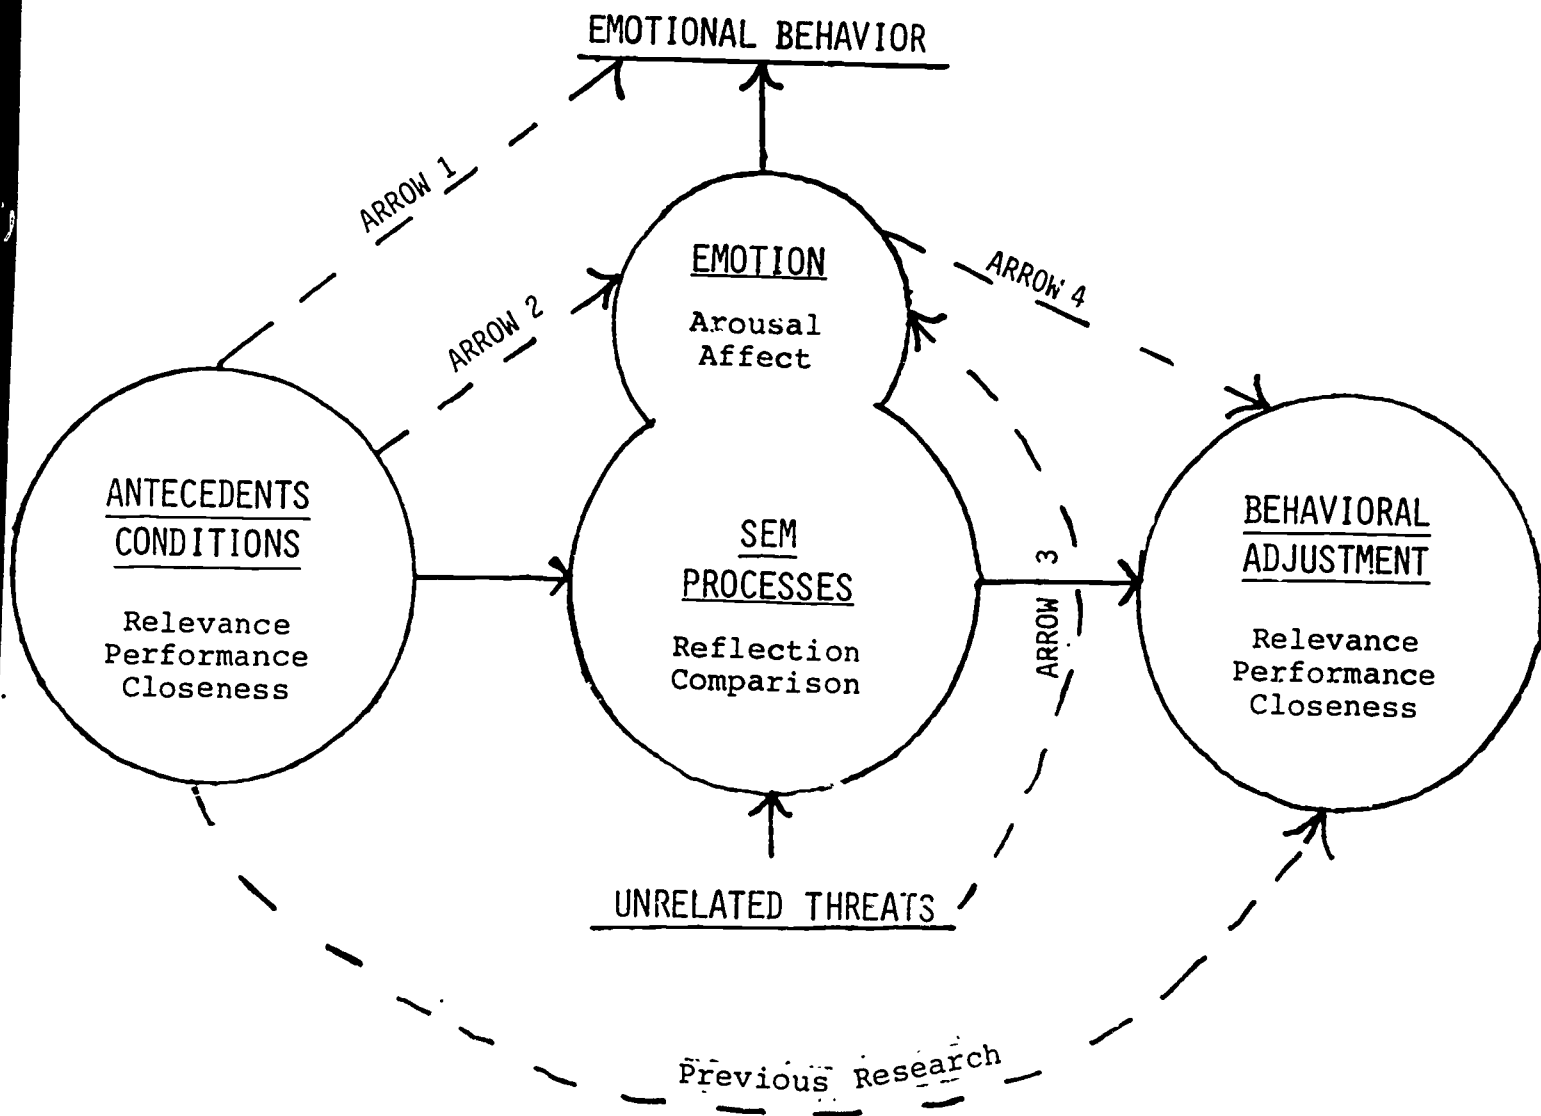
EMOTIONAL BEHAVIOR

ARROW 1

EMOTION

Arousal
Affect

ARROW 4

ARROW 2

ANTECEDENTS CONDITIONS

Relevance
Performance
Closeness

SEM PROCESSES

Reflection
Comparison

ARROW 3

BEHAVIORAL ADJUSTMENT

Relevance
Performance
Closeness

UNRELATED THREATS

Previous Research